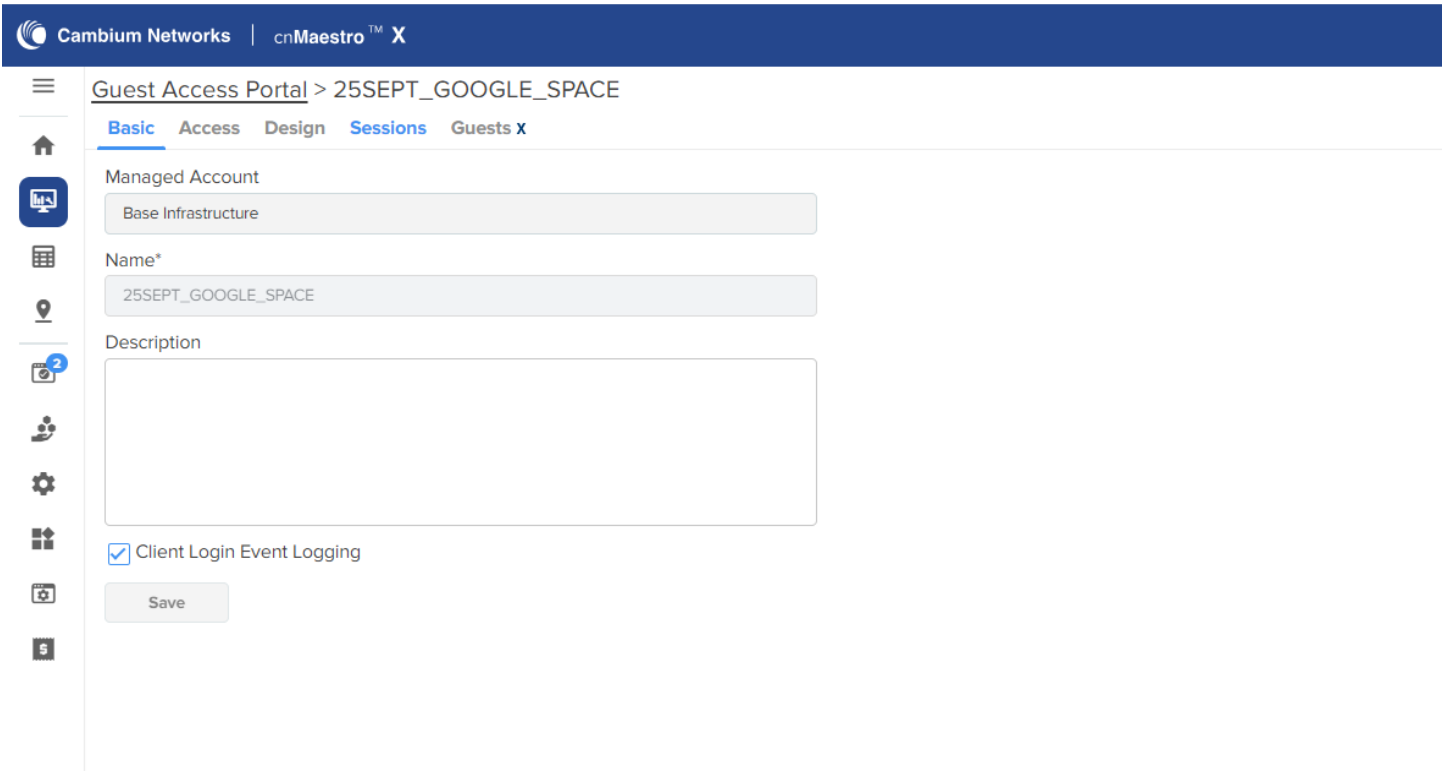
Cambium Networks | cnMaestro™ X

Guest Access Portal > 25SEPT_GOOGLE_SPACE

Basic Access Design Sessions Guests X

2

Managed Account

Base Infrastructure

Name*

25SEPT_GOOGLE_SPACE

Description

Client Login Event Logging

Save